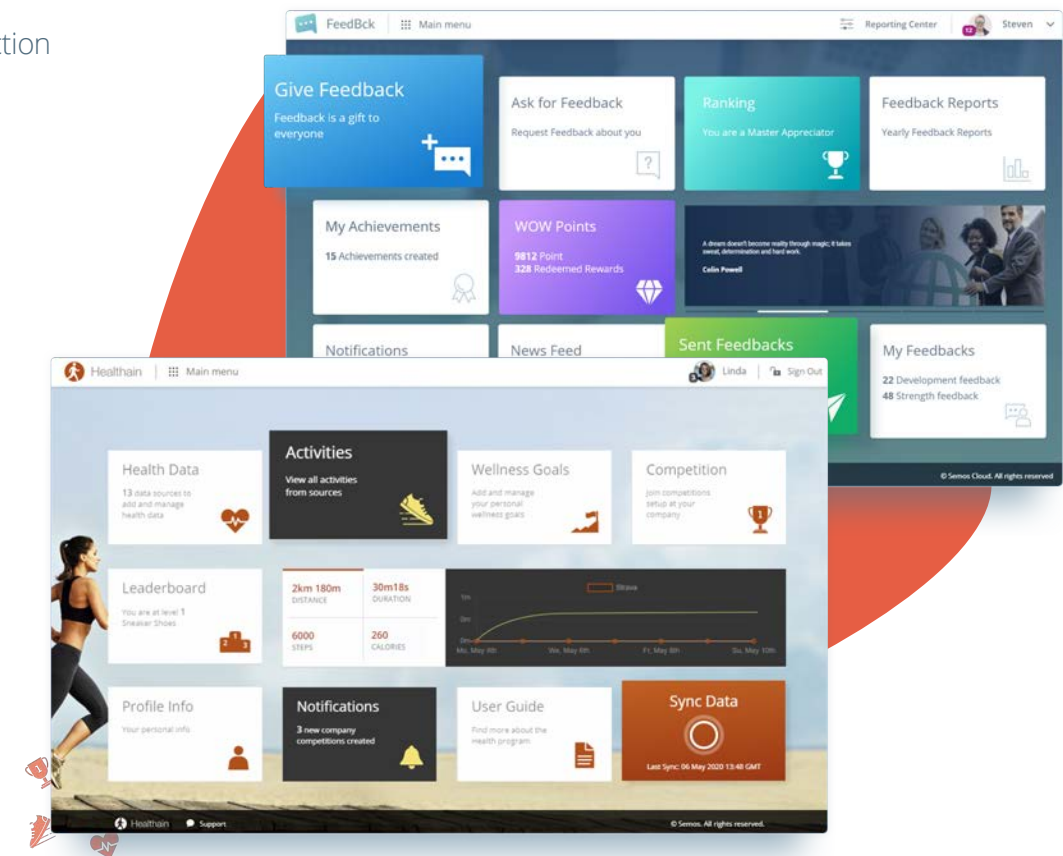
tion

FeedBck Main menu Reporting Center 12 Steven

Give Feedback
Feedback is a gift to everyone

Ask for Feedback
Request Feedback about you

Ranking
You are a Master Appreciator

Feedback Reports
Yearly Feedback Reports

My Achievements
15 Achievements created

WOW Points
9812 Point
328 Redeemed Rewards

A dream doesn't become reality through magic; it takes sweat, determination and hard work.
Colin Powell

Notifications

News Feed

Sent Feedbacks

My Feedbacks
22 Development feedback
48 Strength feedback

© Semos Cloud. All rights reserved

Healthain Main menu 3 Linda Sign Out

Health Data
13 data sources to add and manage health data

Activities
View all activities from sources

Wellness Goals
Add and manage your personal wellness goals

Competition
Join competitions setup at your company

Leaderboard
You are at level 1 Sneaker Shoes

| 2km 180m DISTANCE | 30m18s DURATION |
|---|---|
| 6000 STEPS | 260 CALORIES |

Strava
1km
0m
0m
Mo, May 4th We, May 6th Fr, May 8th Su, May 10th

Profile Info
Your personal info

Notifications
3 new company competitions created

User Guide
Find more about the Health program

Sync Data
Last Sync: 06 May 2020 13:48 GMT

Healthain Support © Semos. All rights reserved.